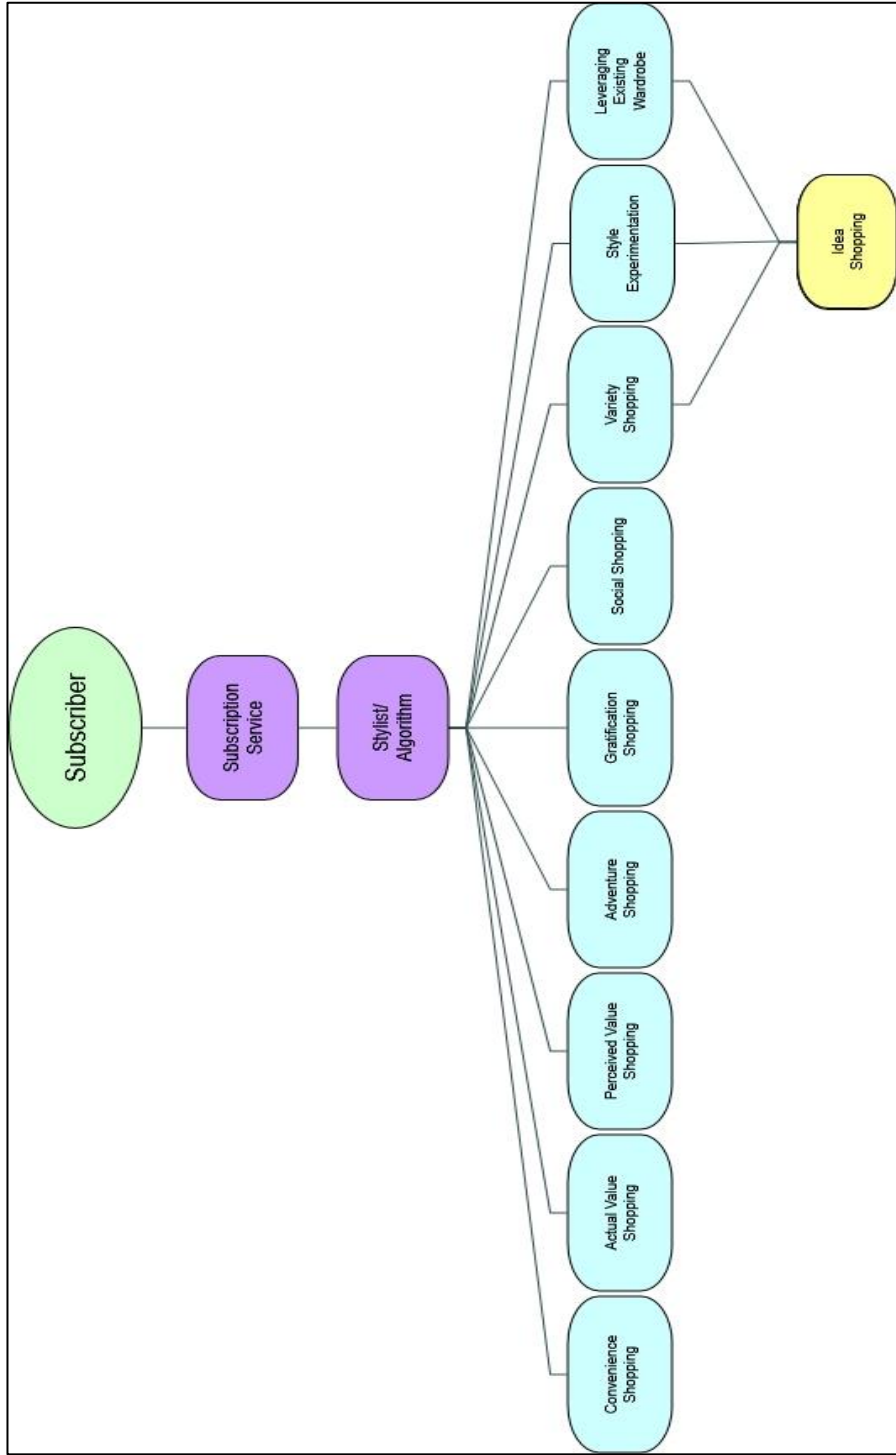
Subscriber

Subscription Service

Stylist/ Algorithm

Leveraging Existing Wardrobe

Style Experimentation

Variety Shopping

Social Shopping

Gratification Shopping

Adventure Shopping

Perceived Value Shopping

Actual Value Shopping

Convenience Shopping

Idea Shopping